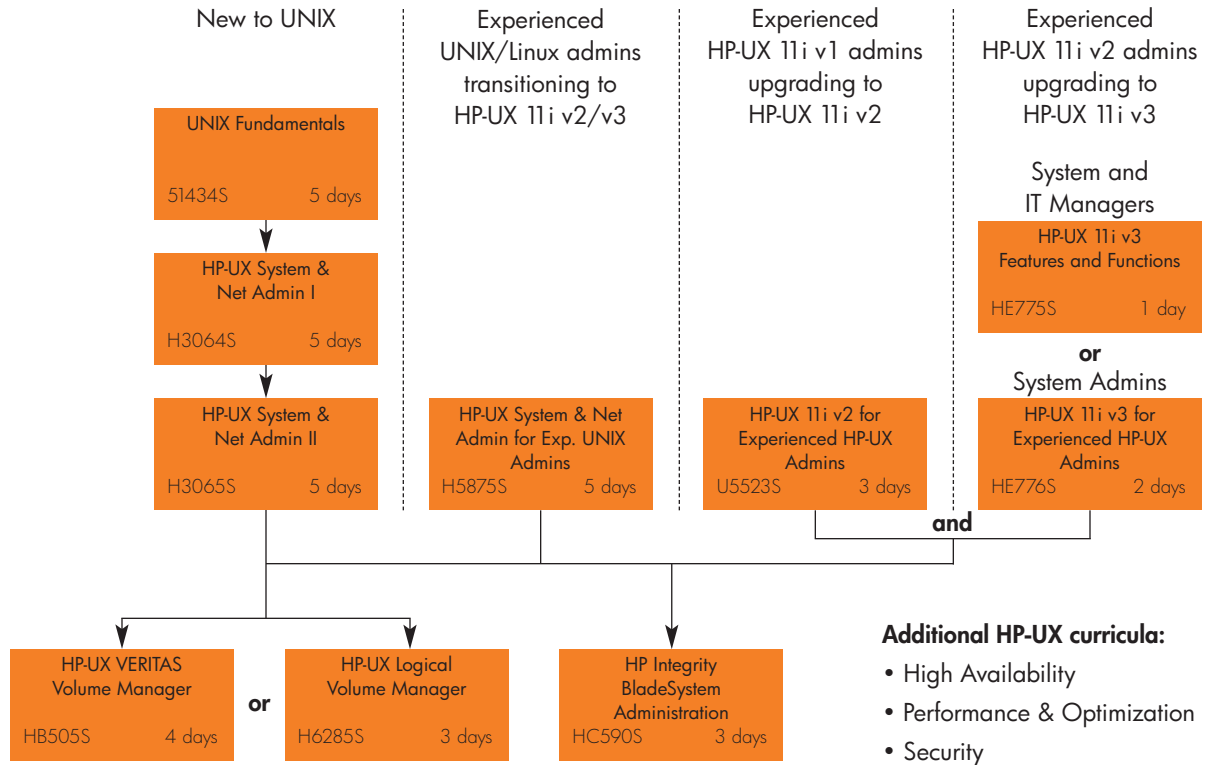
New to UNIX

Experienced UNIX/Linux admins transitioning to HP-UX 11i v2/v3

Experienced HP-UX 11i v1 admins upgrading to HP-UX 11i v2

Experienced HP-UX 11i v2 admins upgrading to HP-UX 11i v3

UNIX Fundamentals
51434S 5 days

HP-UX System & Net Admin I
H3064S 5 days

HP-UX System & Net Admin II
H3065S 5 days

HP-UX System & Net Admin for Exp. UNIX Admins
H5875S 5 days

HP-UX 11i v2 for Experienced HP-UX Admins
U5523S 3 days

System and IT Managers

HP-UX 11i v3 Features and Functions
HE775S 1 day

or

System Admins

HP-UX 11i v3 for Experienced HP-UX Admins
HE776S 2 days

and

HP-UX VERITAS Volume Manager
HB505S 4 days

or

HP-UX Logical Volume Manager
H6285S 3 days

HP Integrity BladeSystem Administration
HC590S 3 days

Additional HP-UX curricula:
• High Availability
• Performance & Optimization
• Security